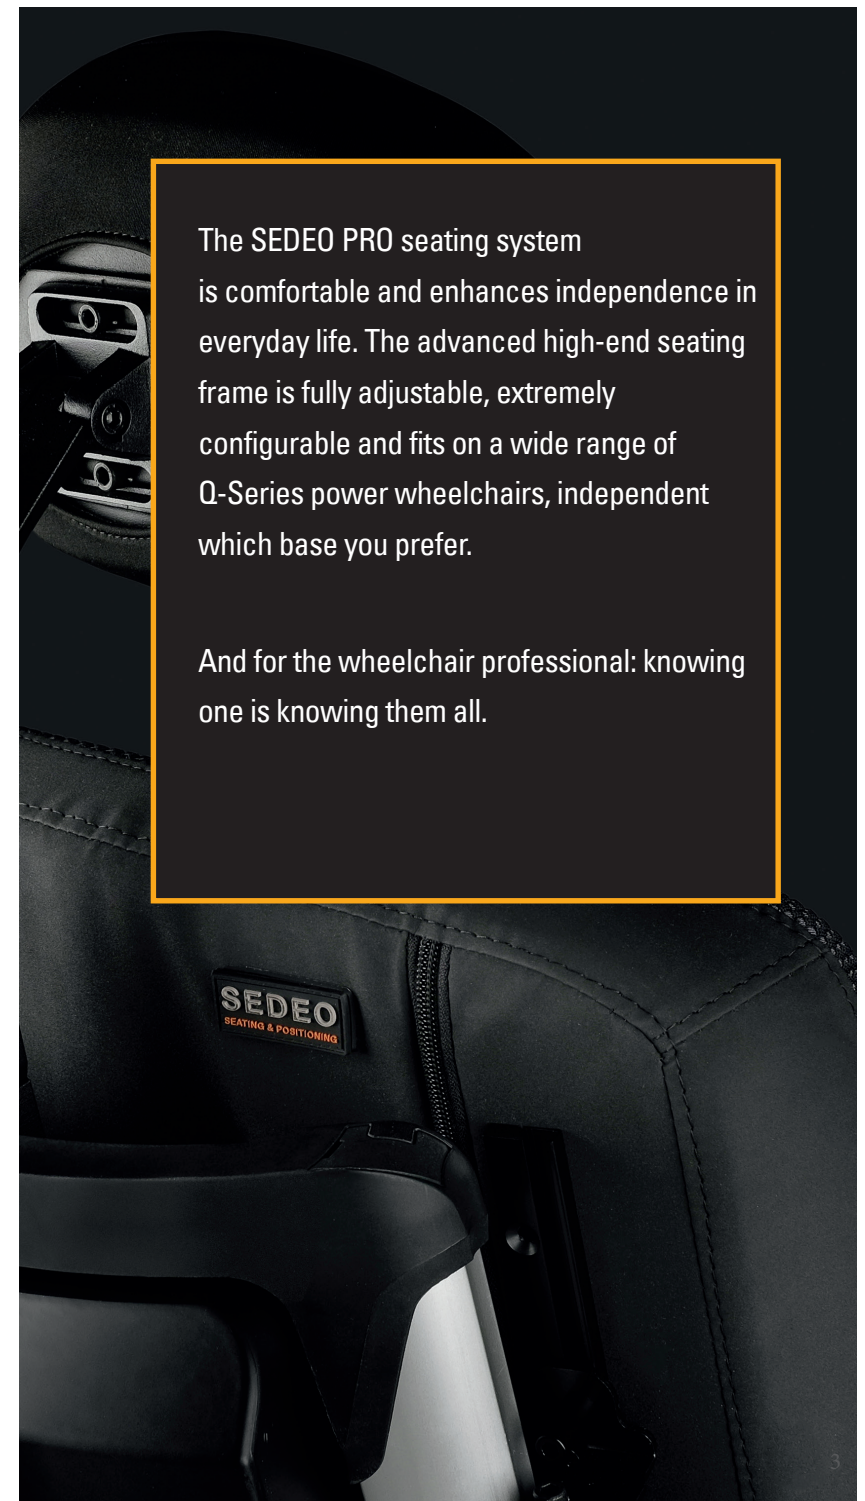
The SEDEO PRO seating system is comfortable and enhances independence in everyday life. The advanced high-end seating frame is fully adjustable, extremely configurable and fits on a wide range of Q-Series power wheelchairs, independent which base you prefer.

And for the wheelchair professional: knowing one is knowing them all.

SEDEO
SEATING & POSITIONING

3